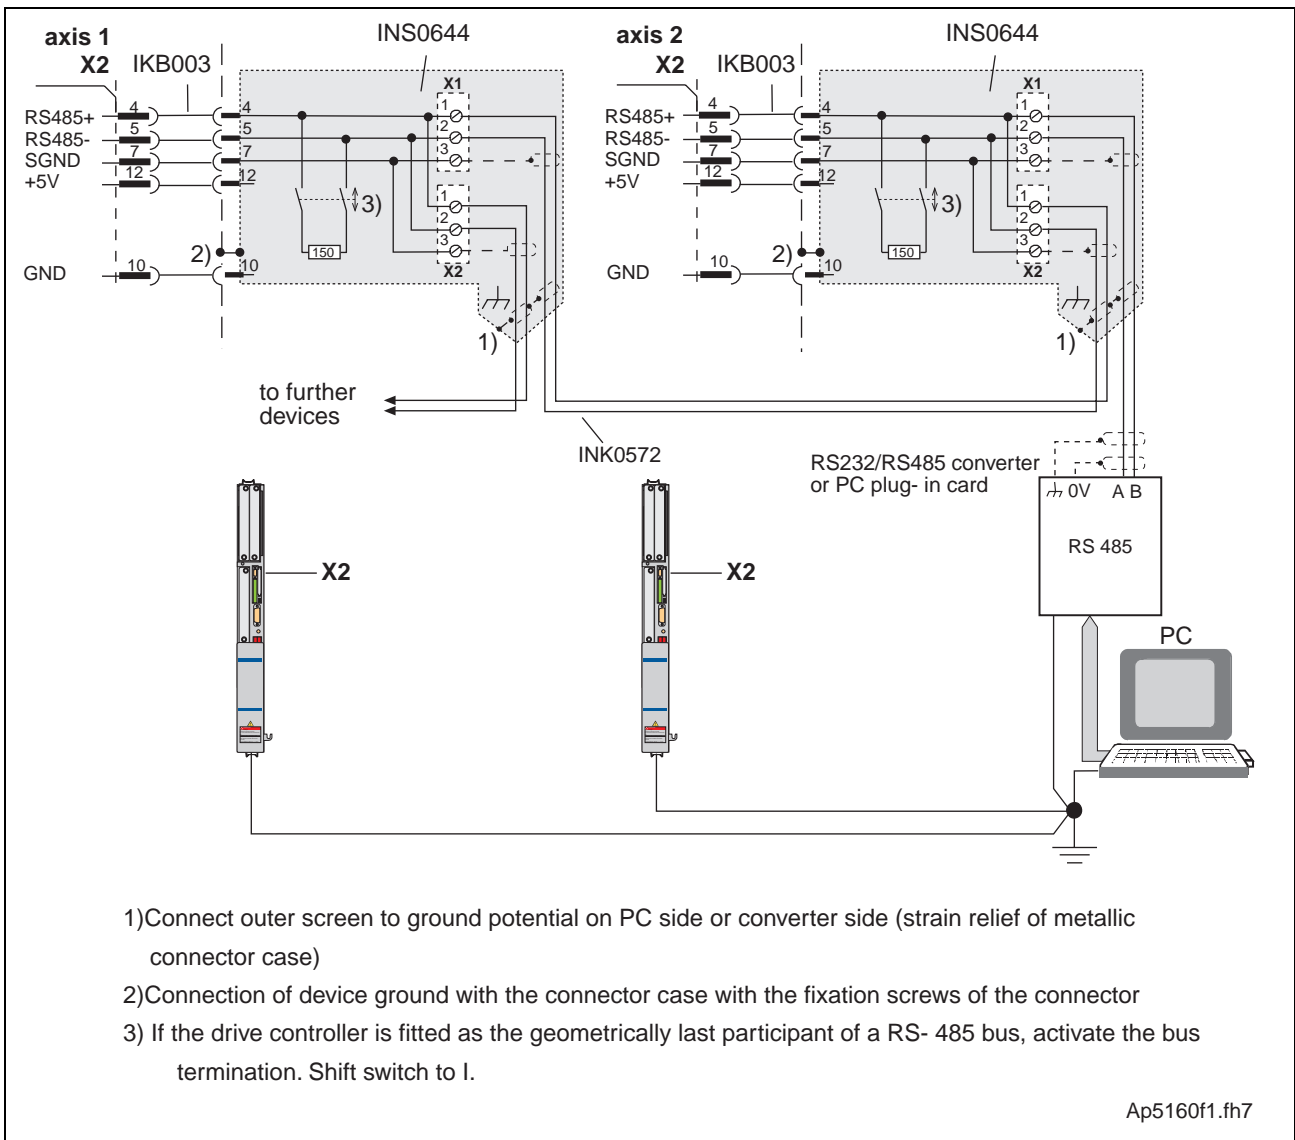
axis 1
X2 IKB003
INS0644
RS485+
RS485-
SGND
+5V
4
5
7
12
4
5
7
12
X1
1
2
3
1
2
3
X2
3)
150
2)
GND
10
10
1)

axis 2
X2 IKB003
INS0644
RS485+
RS485-
SGND
+5V
4
5
7
12
4
5
7
12
X1
1
2
3
1
2
3
X2
3)
150
2)
GND
10
10
1)

to further devices
INK0572
RS232/RS485 converter or PC plug- in card
0V A B
RS 485
X2
X2
PC

1)Connect outer screen to ground potential on PC side or converter side (strain relief of metallic connector case)

2)Connection of device ground with the connector case with the fixation screws of the connector

3) If the drive controller is fitted as the geometrically last participant of a RS- 485 bus, activate the bus termination. Shift switch to I.

Ap5160f1.fh7